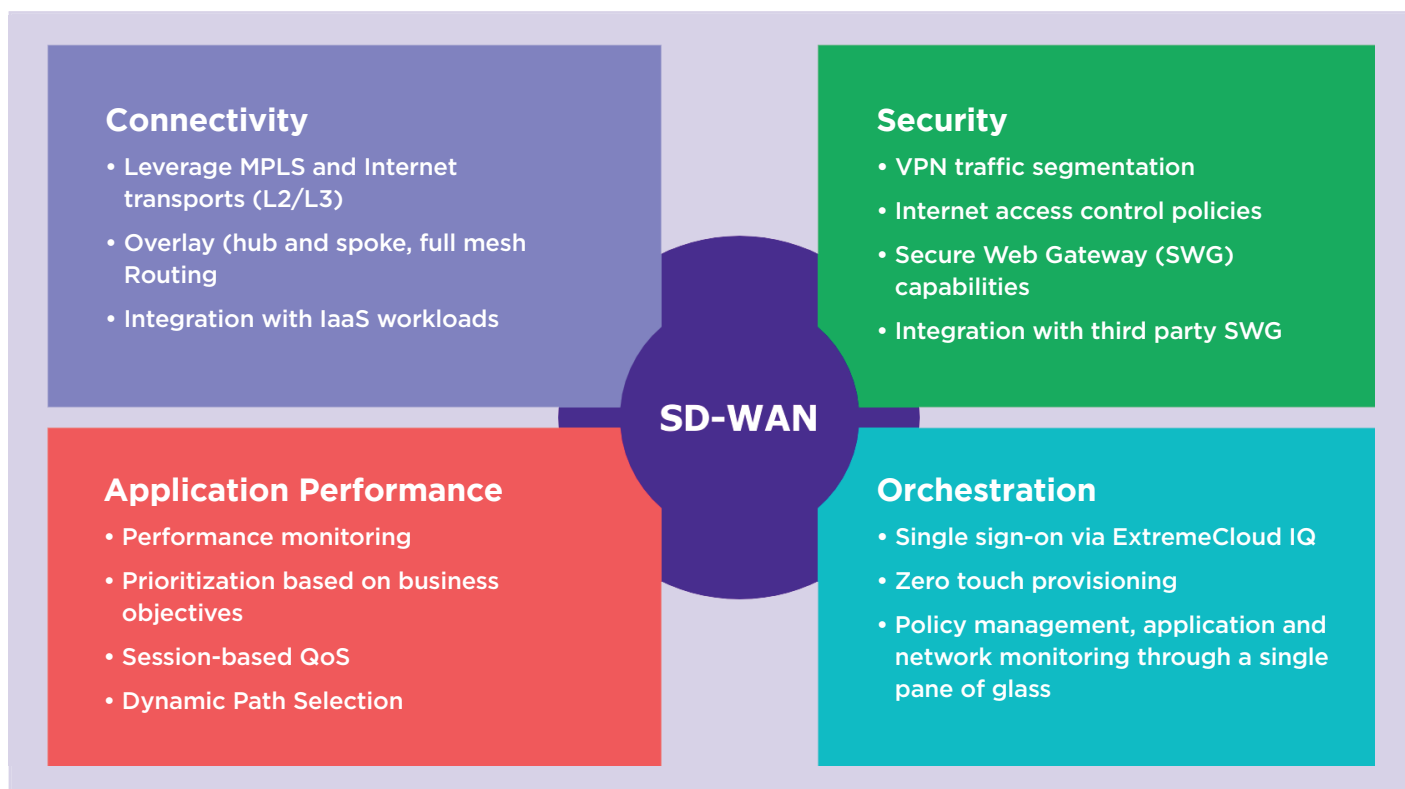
Connectivity

• Leverage MPLS and Internet transports (L2/L3)
• Overlay (hub and spoke, full mesh Routing
• Integration with IaaS workloads

Security

• VPN traffic segmentation
• Internet access control policies
• Secure Web Gateway (SWG) capabilities
• Integration with third party SWG

SD-WAN

Application Performance

• Performance monitoring
• Prioritization based on business objectives
• Session-based QoS
• Dynamic Path Selection

Orchestration

• Single sign-on via ExtremeCloud IQ
• Zero touch provisioning
• Policy management, application and network monitoring through a single pane of glass